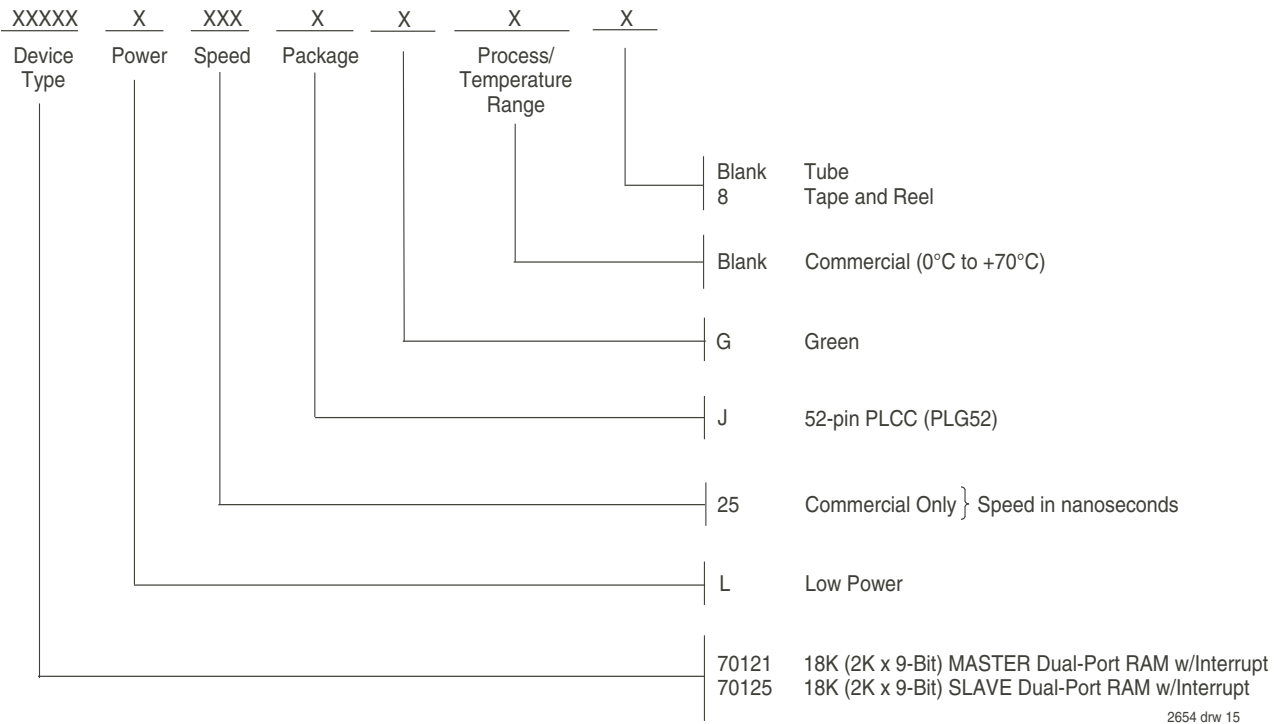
XXXXX X XXX X X X X

Device Type

Power

Speed

Package

Process/ Temperature Range

Blank Tube
8 Tape and Reel

Blank Commercial (0°C to +70°C)

G Green

J 52-pin PLCC (PLG52)

25 Commercial Only } Speed in nanoseconds

L Low Power

70121 18K (2K x 9-Bit) MASTER Dual-Port RAM w/Interrupt
70125 18K (2K x 9-Bit) SLAVE Dual-Port RAM w/Interrupt

2654 drw 15